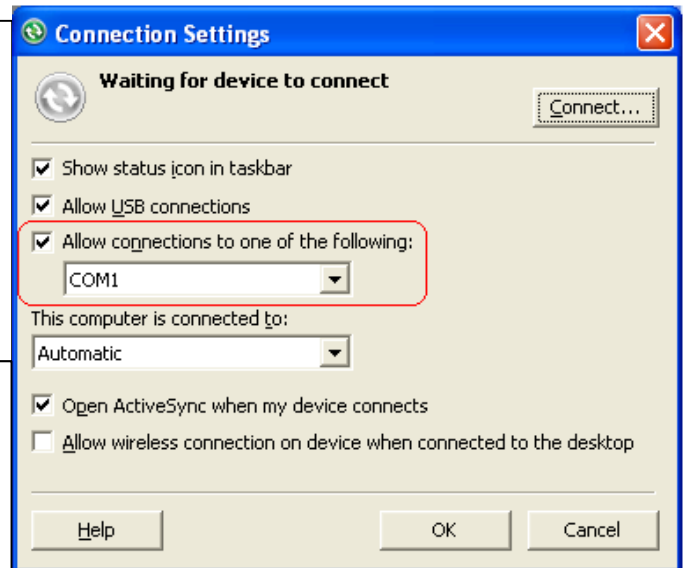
Connection Settings

Waiting for device to connect

Connect...

Show status icon in taskbar

Allow USB connections

Allow connections to one of the following:

COM1

This computer is connected to:

Automatic

Open ActiveSync when my device connects

Allow wireless connection on device when connected to the desktop

Help

OK

Cancel